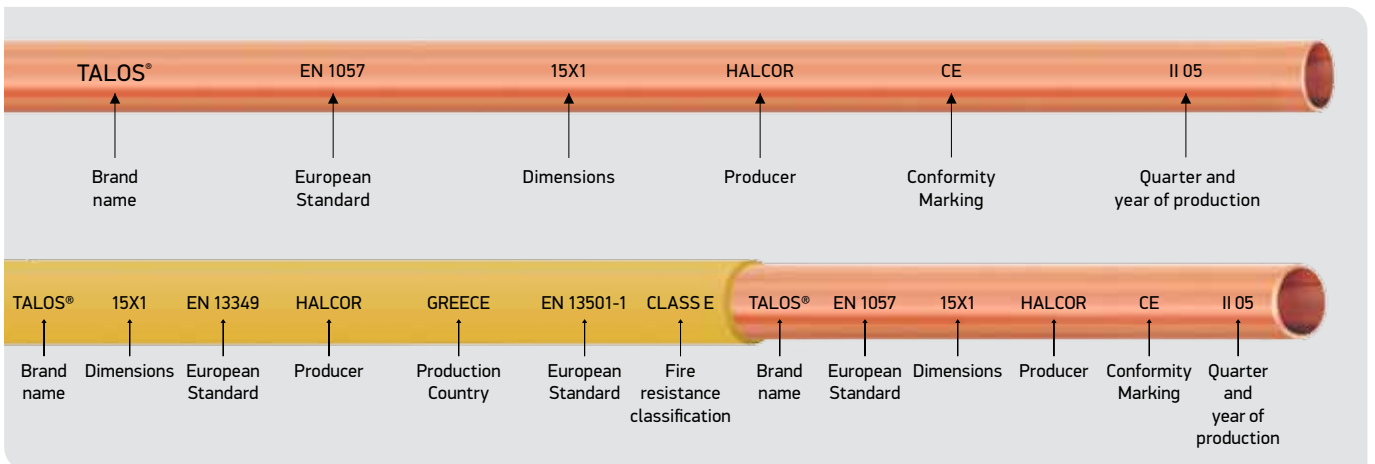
TALOS®
EN 1057
15X1
HALCOR
CE
II 05

Brand name
European Standard
Dimensions
Producer
Conformity Marking
Quarter and year of production

TALOS®
15X1
EN 13349
HALCOR
GREECE
EN 13501-1
CLASS E
TALOS®
EN 1057
15X1
HALCOR
CE
II 05

Brand name
Dimensions
European Standard
Producer
Production Country
European Standard
Fire resistance classification
Brand name
European Standard
Dimensions
Producer
Conformity Marking
Quarter and year of production